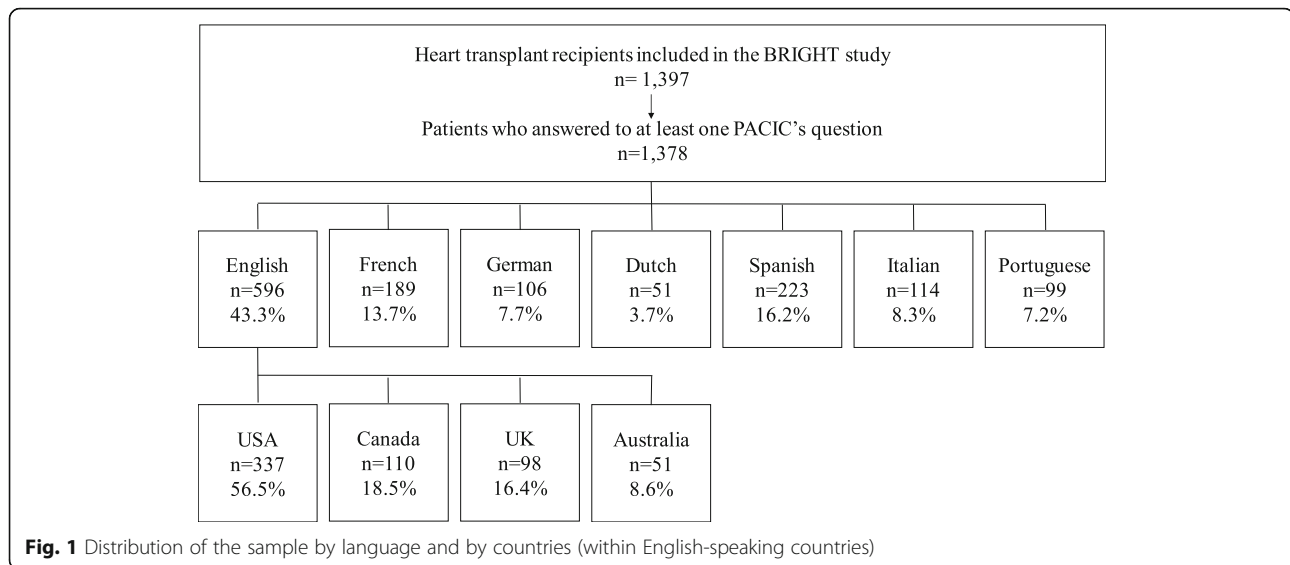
Heart transplant recipients included in the BRIGHT study
n= 1,397

Patients who answered to at least one PACIC's question
n=1,378

English
n=596
43.3%

French
n=189
13.7%

German
n=106
7.7%

Dutch
n=51
3.7%

Spanish
n=223
16.2%

Italian
n=114
8.3%

Portuguese
n=99
7.2%

USA
n=337
56.5%

Canada
n=110
18.5%

UK
n=98
16.4%

Australia
n=51
8.6%

Fig. 1 Distribution of the sample by language and by countries (within English-speaking countries)